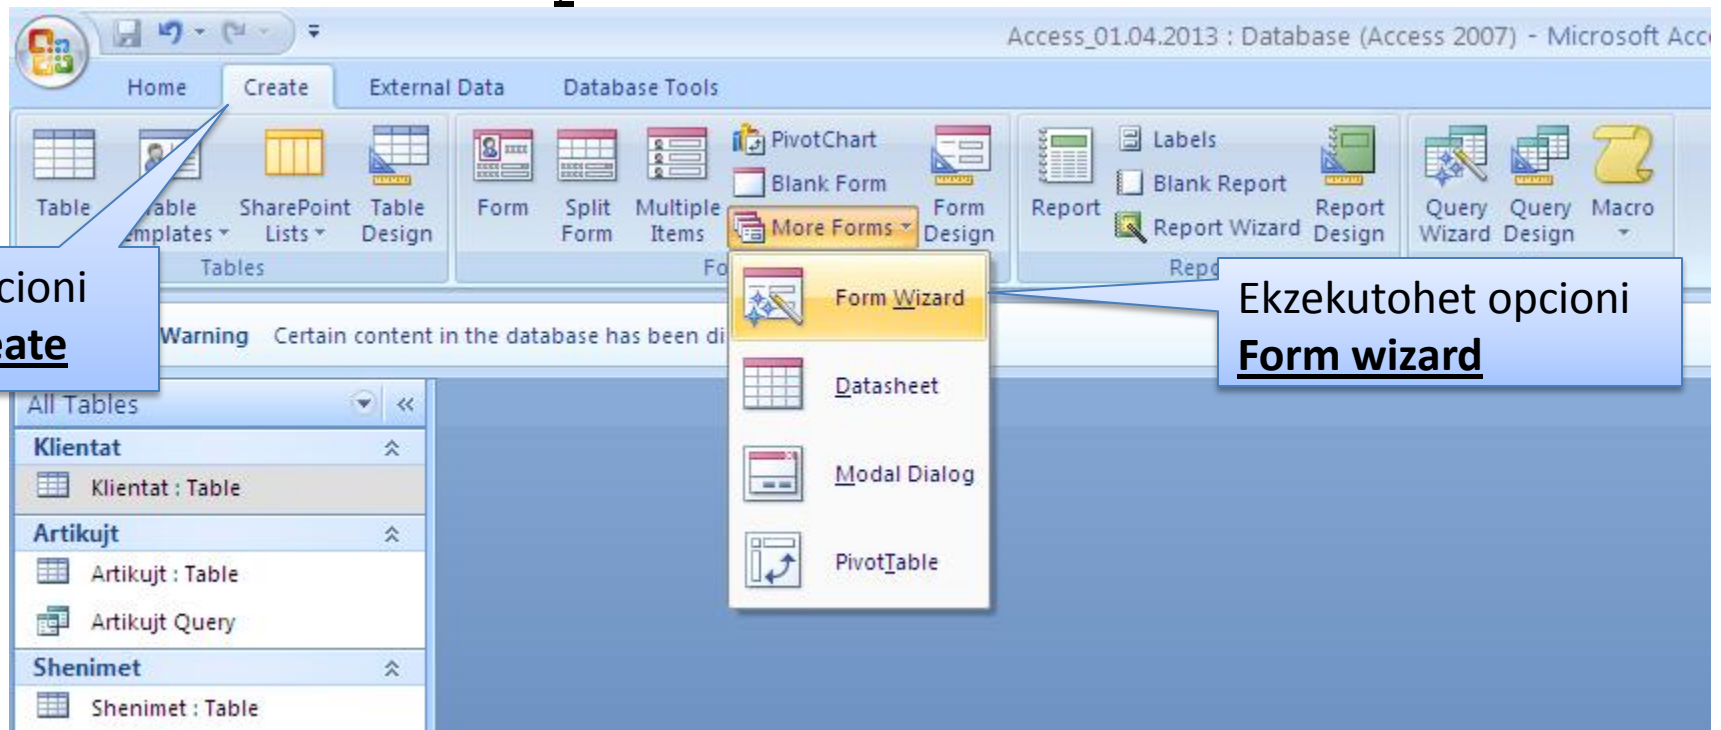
Access_01.04.2013 : Database (Access 2007) - Microsoft Acc

Home Create External Data Database Tools

Table Table Templates SharePoint Lists Table Design

Tables

Form Split Form Multiple Items PivotChart Blank Form More Forms Form Design

Fo

Report Labels Blank Report Report Wizard Report Design

Repo

Query Wizard Query Design Macro

cioni
eate

Warning Certain content in the database has been di

Form Wizard

Datasheet

Modal Dialog

PivotTable

Ekzekutohet opcioni
Form wizard

All Tables

Klientat

Klientat : Table

Artikujt

Artikujt : Table

Artikujt Query

Shenimet

Shenimet : Table